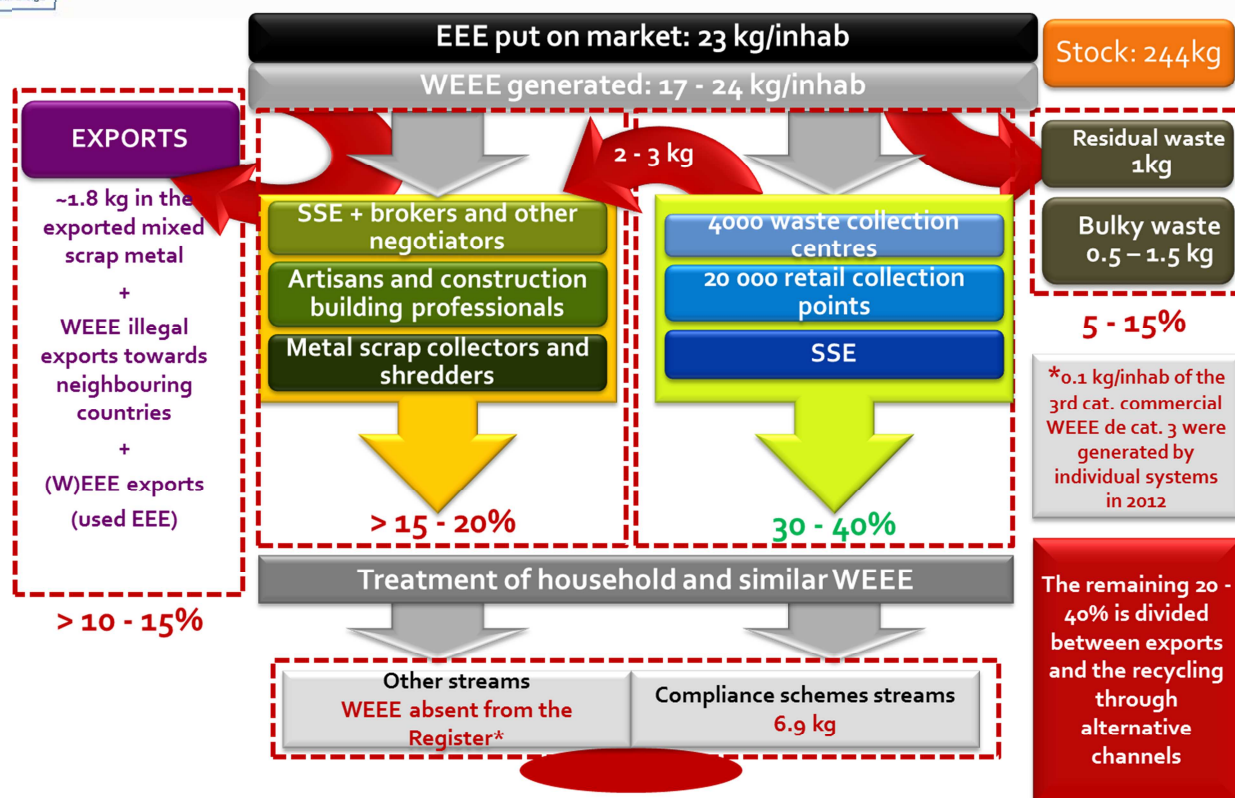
EEE put on market: 23 kg/inhab

Stock: 244kg

WEEE generated: 17 - 24 kg/inhab

EXPORTS

~1.8 kg in the exported mixed scrap metal
+
WEEE illegal exports towards neighbouring countries
+
(W)EEE exports (used EEE)

> 10 - 15%

2 - 3 kg

SSE + brokers and other negotiators

Artisans and construction building professionals

Metal scrap collectors and shredders

> 15 - 20%

4000 waste collection centres

20 000 retail collection points

SSE

30 - 40%

Residual waste 1kg

Bulky waste 0.5 – 1.5 kg

5 - 15%

*0.1 kg/inhab of the 3rd cat. commercial WEEE de cat. 3 were generated by individual systems in 2012

Treatment of household and similar WEEE

Other streams
WEEE absent from the Register*

Compliance schemes streams
6.9 kg

The remaining 20 - 40% is divided between exports and the recycling through alternative channels